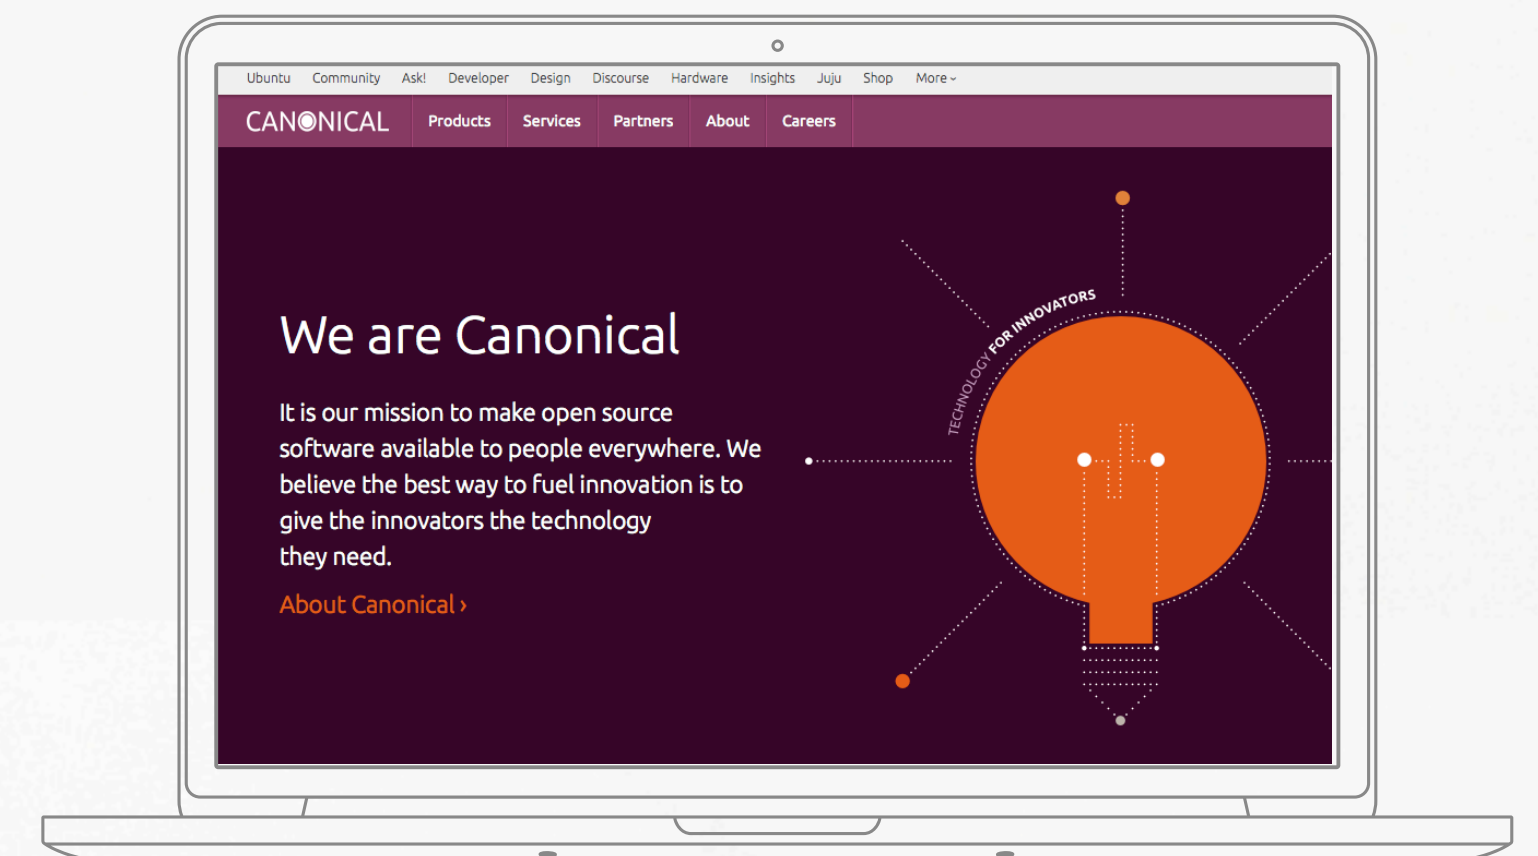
Ubuntu Community Ask! Developer Design Discourse Hardware Insights Juju Shop More

CANONICAL Products Services Partners About Careers

We are Canonical

It is our mission to make open source software available to people everywhere. We believe the best way to fuel innovation is to give the innovators the technology they need.

About Canonical ›

TECHNOLOGY FOR INNOVATORS